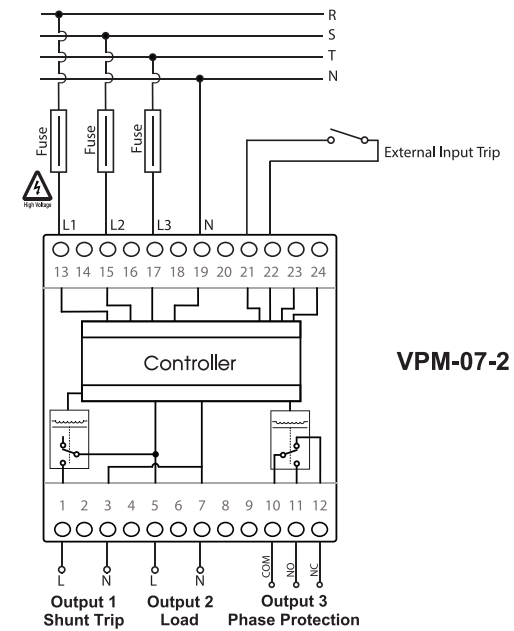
R
S
T
N

Fuse Fuse Fuse

High Voltage

External Input Trip

L1 L2 L3 N

13 14 15 16 17 18 19 20 21 22 23 24

Controller

VPM-07-2

1 2 3 4 5 6 7 8 9 10 11 12

L N L N COM NO NC

Output 1
Shunt Trip

Output 2
Load

Output 3
Phase Protection